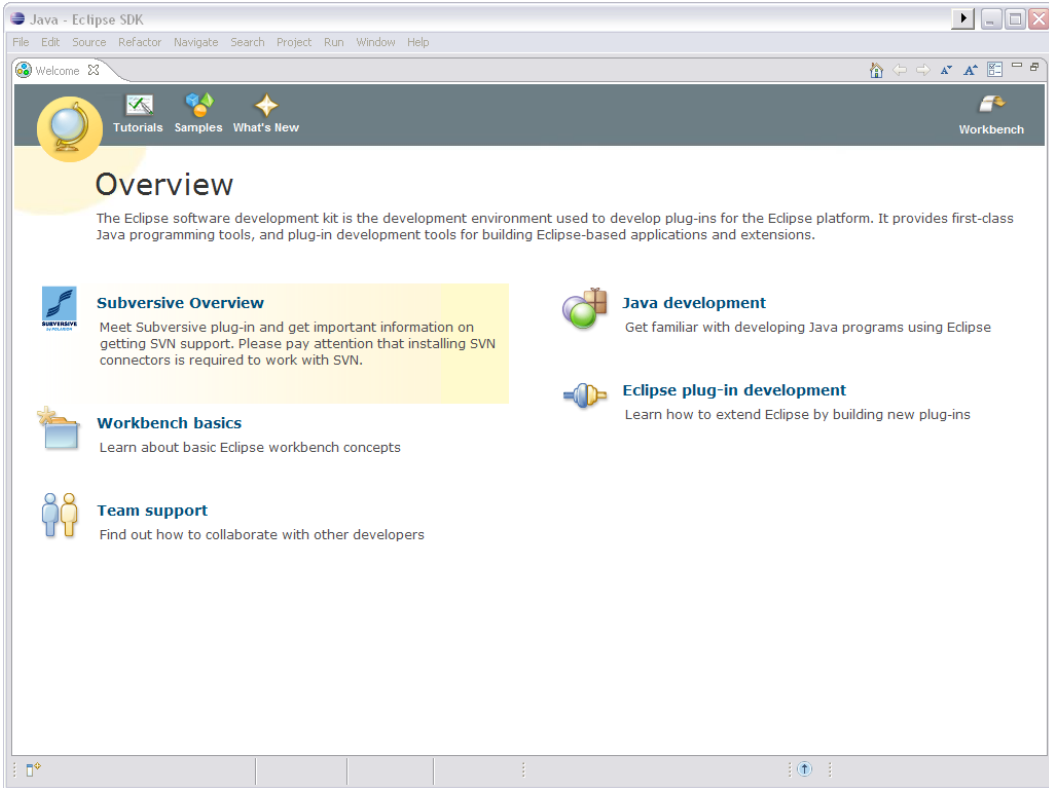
Java - Eclipse SDK

File Edit Source Refactor Navigate Search Project Run Window Help

Welcome

Tutorials Samples What's New

Workbench

Overview

The Eclipse software development kit is the development environment used to develop plug-ins for the Eclipse platform. It provides first-class Java programming tools, and plug-in development tools for building Eclipse-based applications and extensions.

SUBVERSIVE

Subversive Overview

Meet Subversive plug-in and get important information on getting SVN support. Please pay attention that installing SVN connectors is required to work with SVN.

Workbench basics

Learn about basic Eclipse workbench concepts

Team support

Find out how to collaborate with other developers

Java development

Get familiar with developing Java programs using Eclipse

Eclipse plug-in development

Learn how to extend Eclipse by building new plug-ins